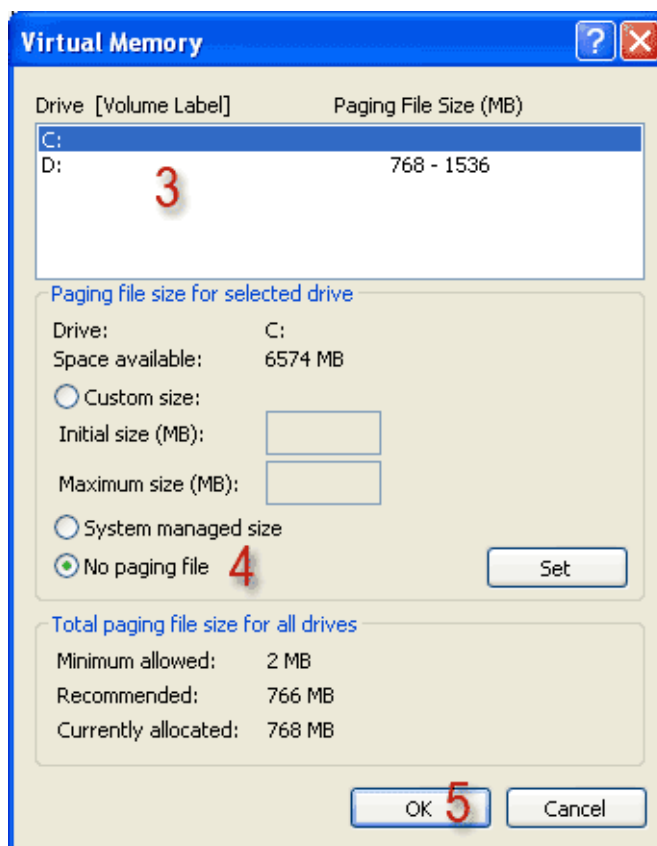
Virtual Memory

Drive [Volume Label] Paging File Size (MB)

| Drive [Volume Label] | Paging File Size (MB) |
|---|---|
| C: | |
| D: | 768 - 1536 |

3

Paging file size for selected drive

Drive: C:
Space available: 6574 MB

Custom size:
Initial size (MB):
Maximum size (MB):

System managed size
No paging file 4

Set

Total paging file size for all drives

Minimum allowed: 2 MB
Recommended: 766 MB
Currently allocated: 768 MB

OK 5 Cancel